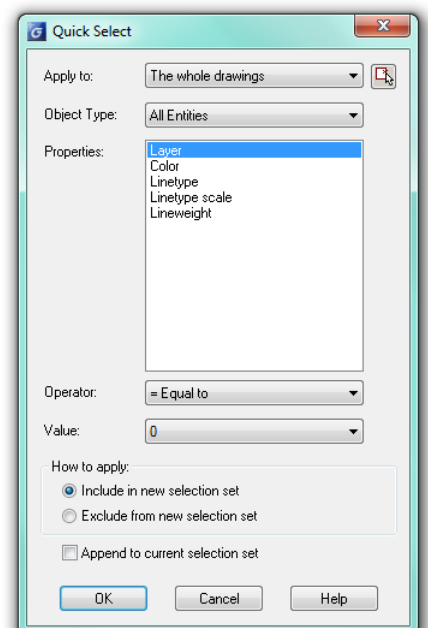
Quick Select

Apply to: The whole drawings

Object Type: All Entities

Properties:
Layer
Color
Linetype
Linetype scale
Lineweight

Operator: = Equal to

Value: 0

How to apply:
Include in new selection set
Exclude from new selection set

Append to current selection set

OK
Cancel
Help